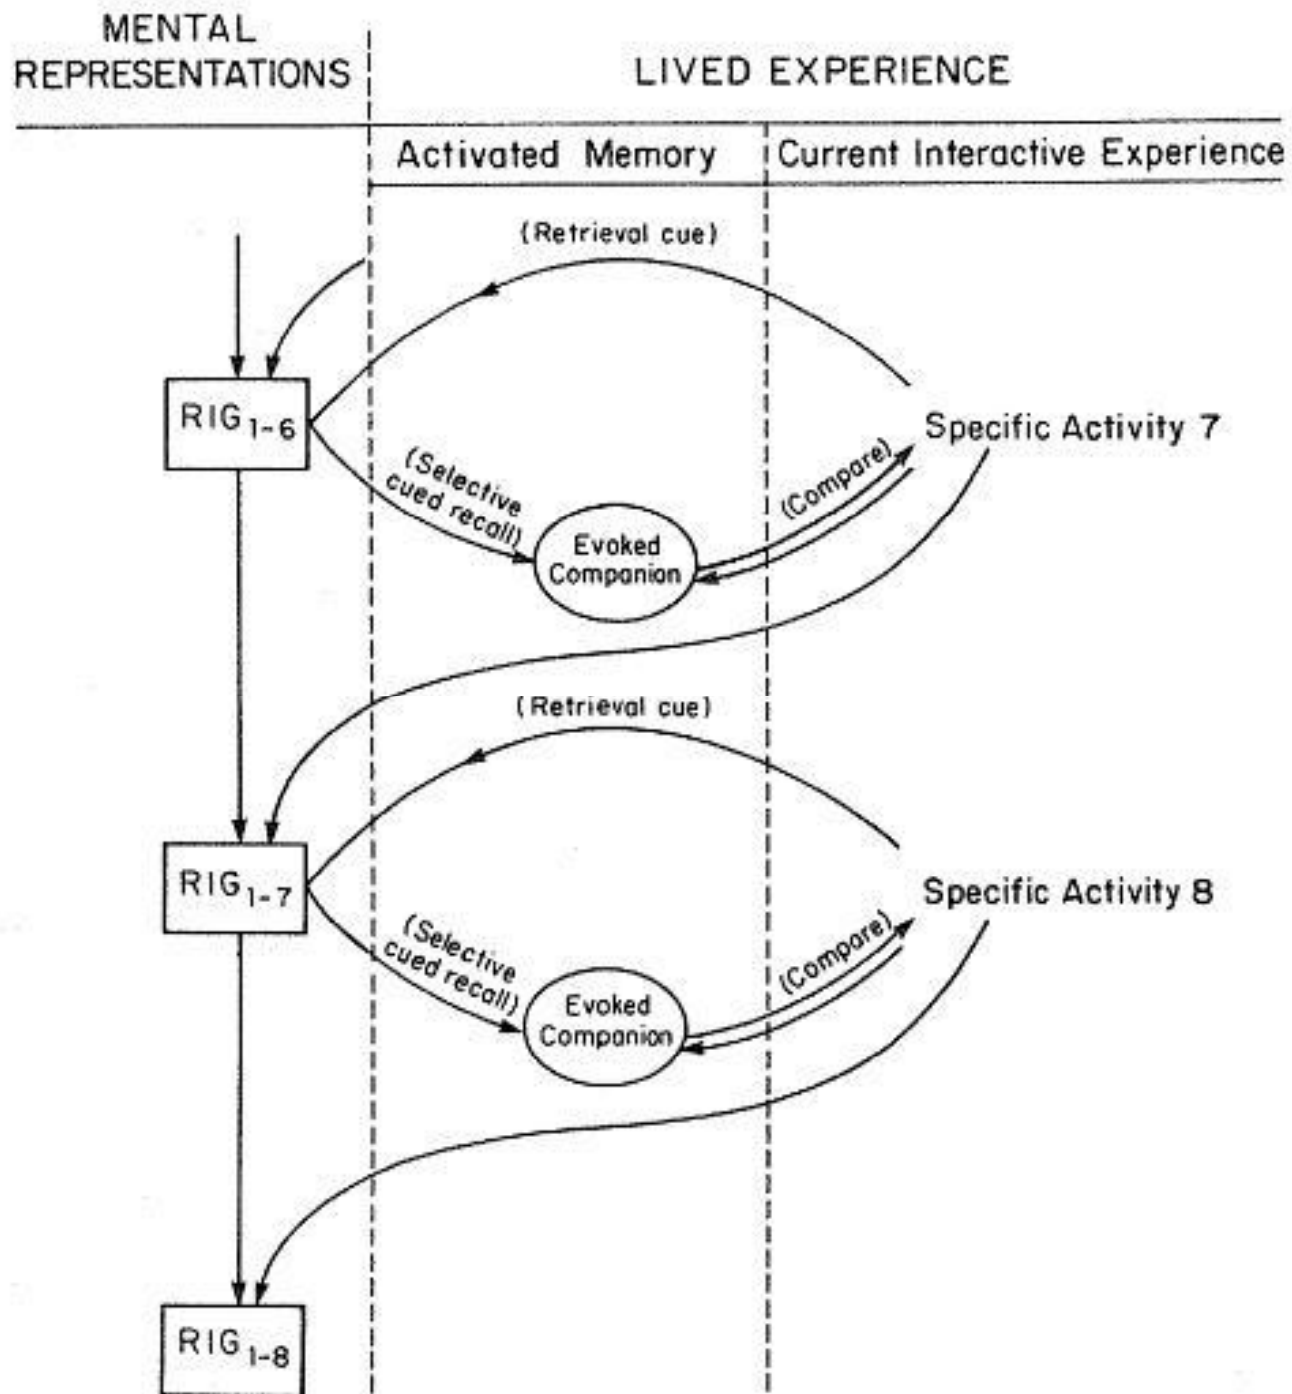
MENTAL REPRESENTATIONS

LIVED EXPERIENCE

Activated Memory

Current Interactive Experience

(Retrieval cue)

$RIG_{1-6}$

Specific Activity 7

(Selective cued recall)

(Compare)

Evoked Companion

(Retrieval cue)

$RIG_{1-7}$

Specific Activity 8

(Selective cued recall)

(Compare)

Evoked Companion

$RIG_{1-8}$